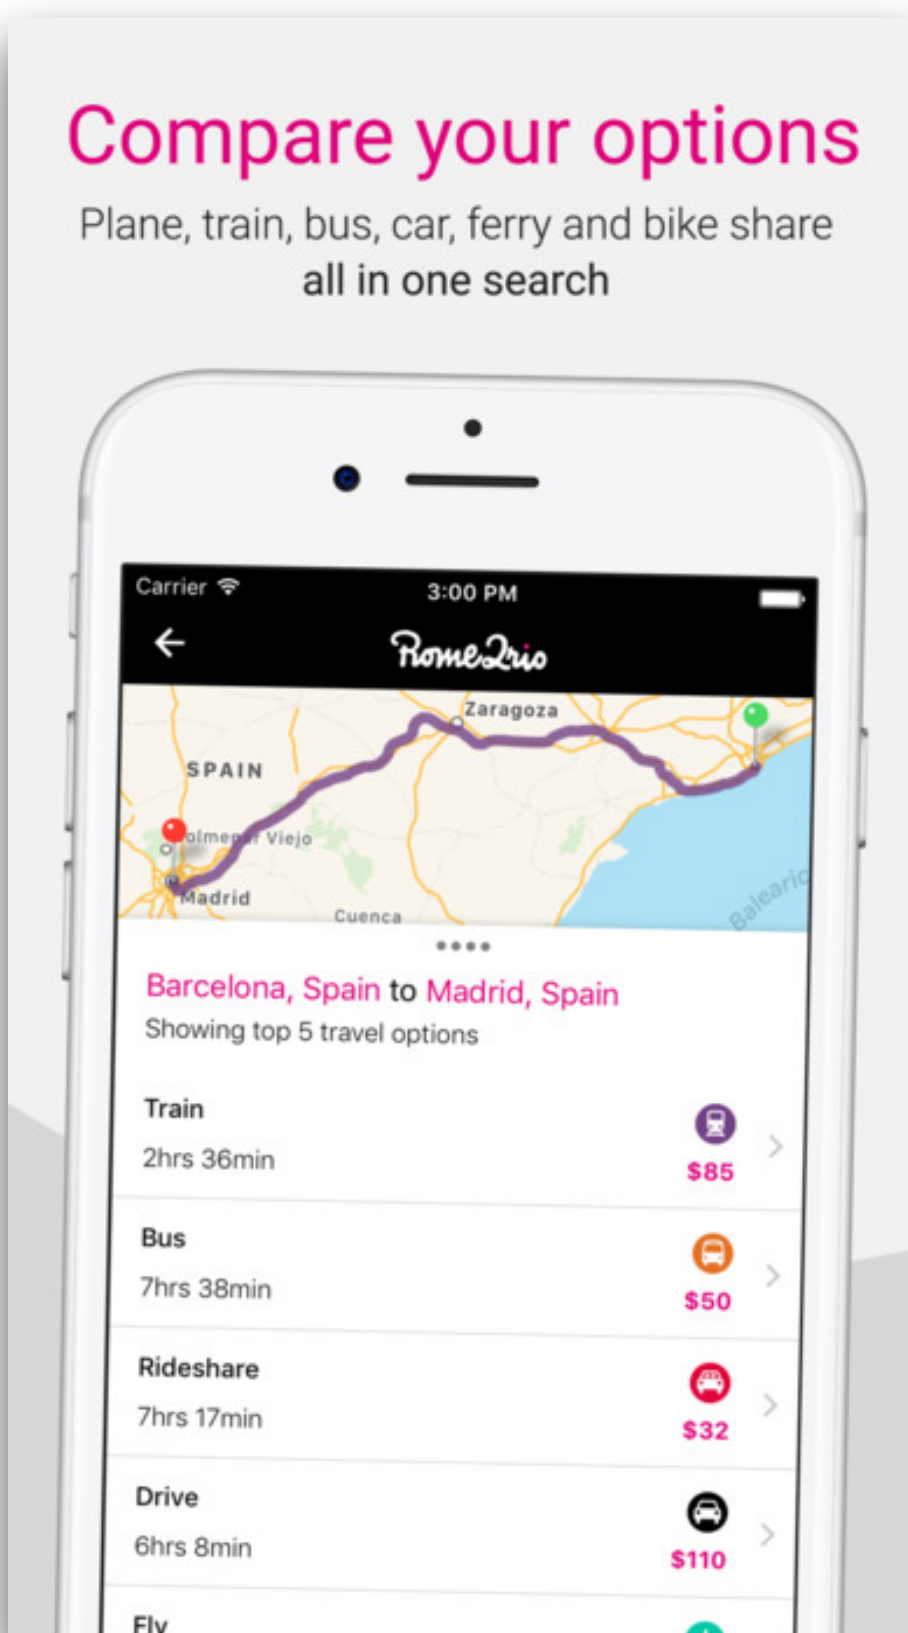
Compare your options

Plane, train, bus, car, ferry and bike share all in one search

Carrier

3:00 PM

Rome2rio

Zaragoza

SPAIN

Colmenar Viejo

Madrid

Cuenca

Balearic

Barcelona, Spain to Madrid, Spain

Showing top 5 travel options

Train

2hrs 36min

$85

Bus

7hrs 38min

$50

Rideshare

7hrs 17min

$32

Drive

6hrs 8min

$110

Fly